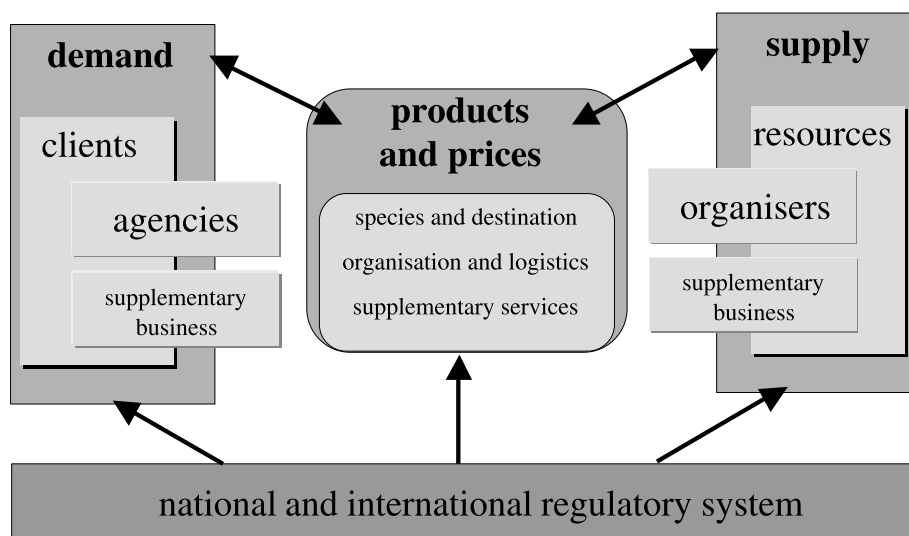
demand

clients

agencies

supplementary business

products and prices

species and destination

organisation and logistics

supplementary services

supply

resources

organisers

supplementary business

national and international regulatory system